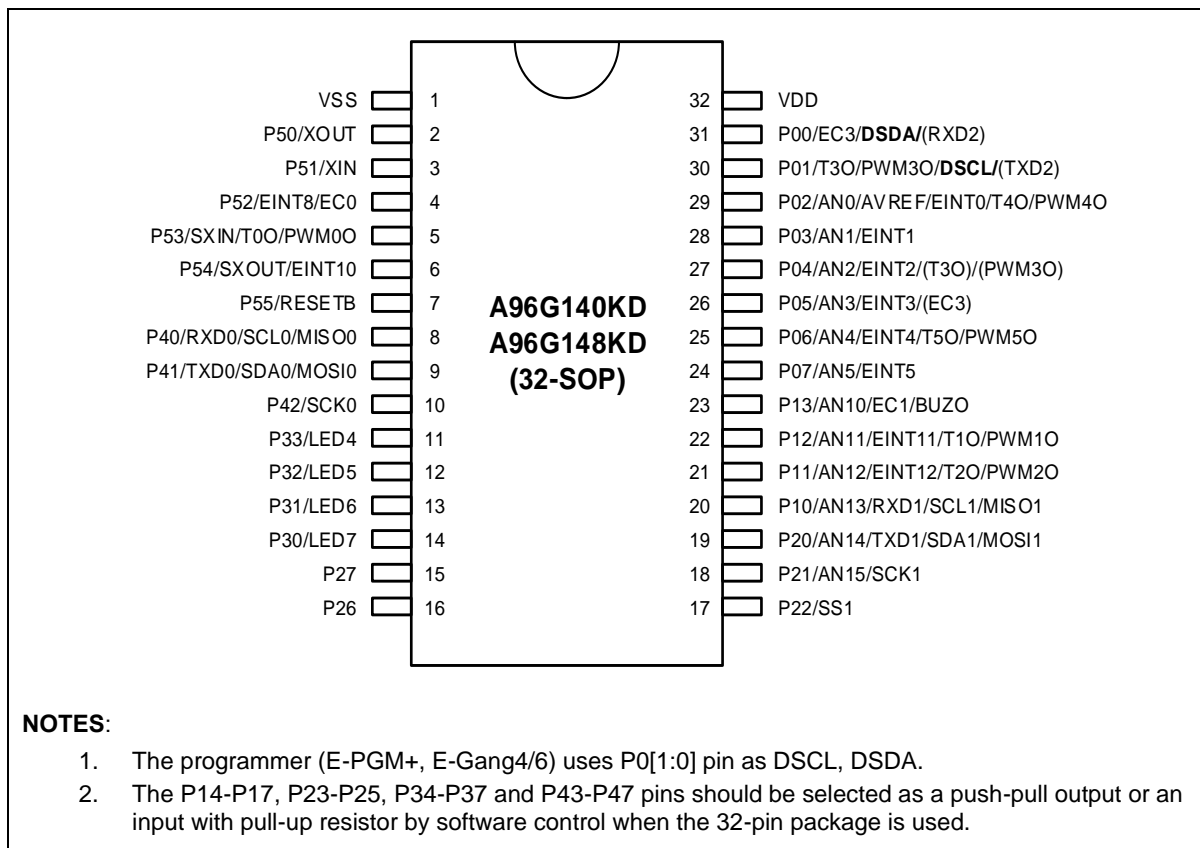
VSS 1
P50/XOUT 2
P51/XIN 3
P52/EINT8/EC0 4
P53/SXIN/T0O/PWM0O 5
P54/SXOUT/EINT10 6
P55/RESETB 7
P40/RXD0/SCL0/MISO0 8
P41/TXD0/SDA0/MOSI0 9
P42/SCK0 10
P33/LED4 11
P32/LED5 12
P31/LED6 13
P30/LED7 14
P27 15
P26 16

A96G140KD
A96G148KD
(32-SOP)

32 VDD
31 P00/EC3/**DSDA/**(RXD2)
30 P01/T3O/PWM3O/**DSCL/**(TXD2)
29 P02/AN0/AVREF/EINT0/T4O/PWM4O
28 P03/AN1/EINT1
27 P04/AN2/EINT2/(T3O)/(PWM3O)
26 P05/AN3/EINT3/(EC3)
25 P06/AN4/EINT4/T5O/PWM5O
24 P07/AN5/EINT5
23 P13/AN10/EC1/BUZO
22 P12/AN11/EINT11/T1O/PWM1O
21 P11/AN12/EINT12/T2O/PWM2O
20 P10/AN13/RXD1/SCL1/MISO1
19 P20/AN14/TXD1/SDA1/MOSI1
18 P21/AN15/SCK1
17 P22/SS1

**NOTES**:

1. The programmer (E-PGM+, E-Gang4/6) uses P0[1:0] pin as DSCL, DSDA.
2. The P14-P17, P23-P25, P34-P37 and P43-P47 pins should be selected as a push-pull output or an input with pull-up resistor by software control when the 32-pin package is used.